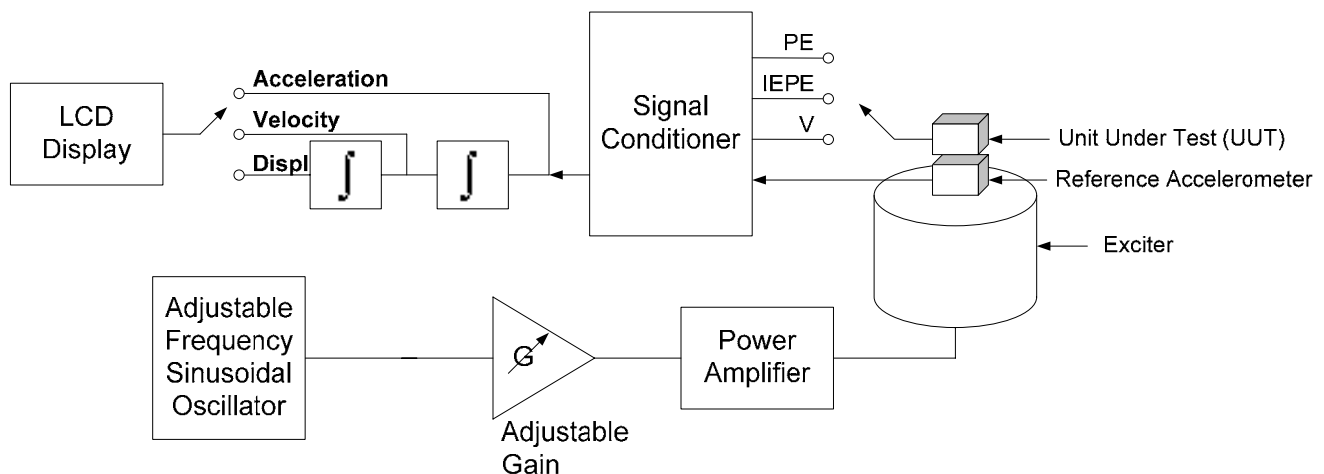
LCD Display

Acceleration

Velocity

Displ

$\int$

$\int$

Signal Conditioner

PE

IEPE

V

Unit Under Test (UUT)

Reference Accelerometer

Exciter

Adjustable Frequency Sinusoidal Oscillator

G

Adjustable Gain

Power Amplifier